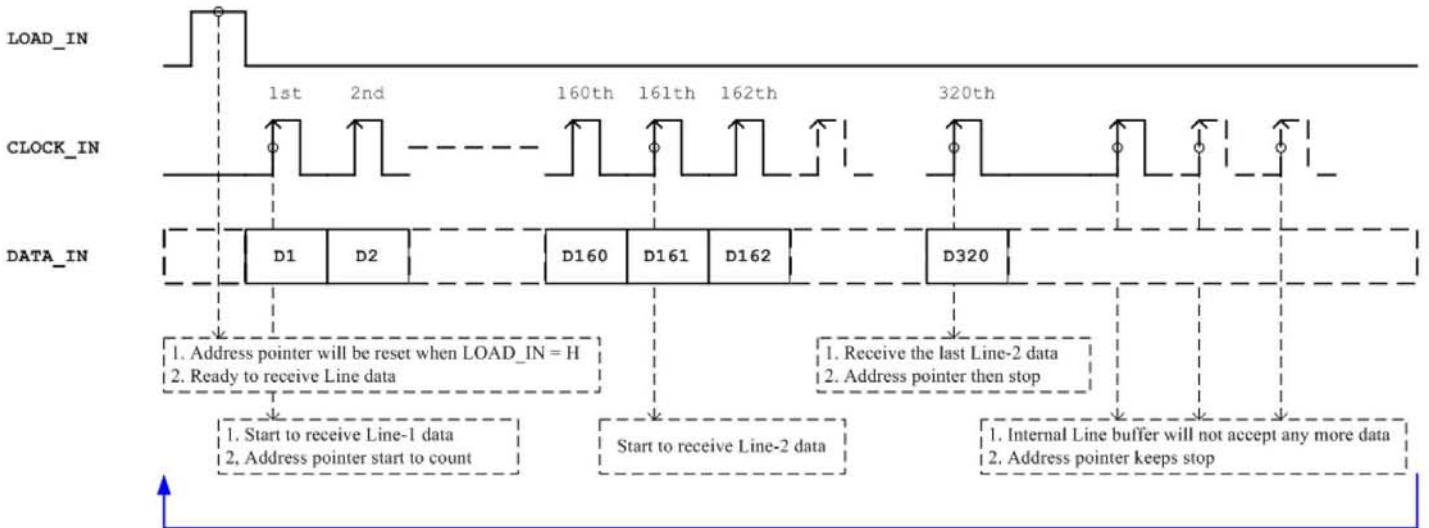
LOAD_IN

1st 2nd 160th 161th 162th 320th

CLOCK_IN

DATA_IN

D1 D2 D160 D161 D162 D320

1. Address pointer will be reset when LOAD_IN = H
2. Ready to receive Line data

1. Receive the last Line-2 data
2. Address pointer then stop

1. Start to receive Line-1 data
2, Address pointer start to count

Start to receive Line-2 data

1. Internal Line buffer will not accept any more data
2. Address pointer keeps stop